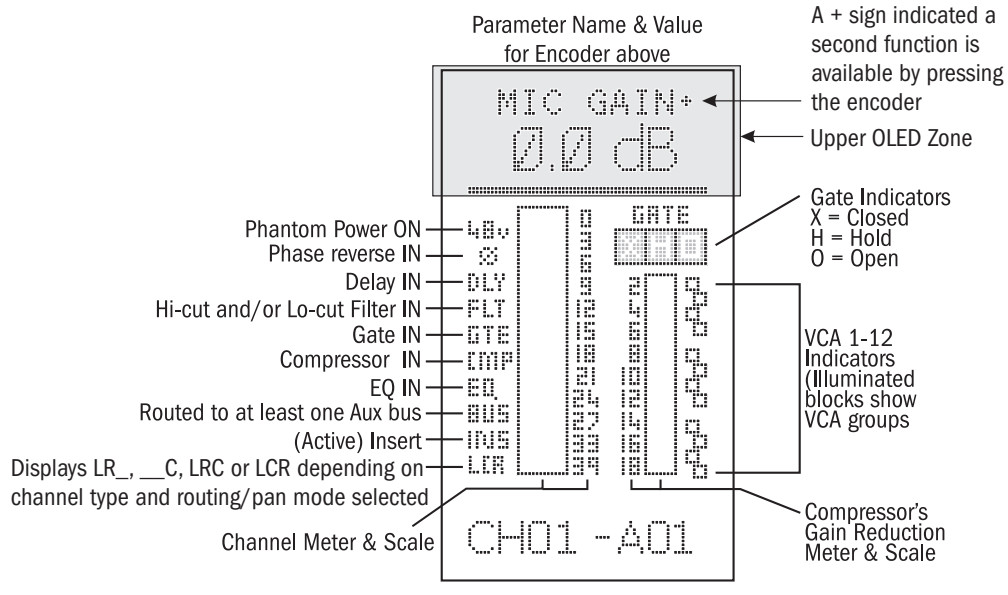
Parameter Name & Value for Encoder above

A + sign indicated a second function is available by pressing the encoder

MIC GAIN+
0.0 dB

Upper OLED Zone

Gate Indicators
X = Closed
H = Hold
O = Open

GATE

Phantom Power ON
48v
Phase reverse IN
Delay IN
DLY
Hi-cut and/or Lo-cut Filter IN
FLT
Gate IN
GTE
Compressor IN
CMP
EQ IN
EQ
Routed to at least one Aux bus
BUS
(Active) Insert
INS
Displays LR_, __C, LRC or LCR depending on channel type and routing/pan mode selected
LCR

0
3
6
9
12
15
18
21
24
27
33
39

2
4
6
8
10
12
14
16
18

VCA 1-12 Indicators (Illuminated blocks show VCA groups

Channel Meter & Scale

CH01 -A01

Compressor's Gain Reduction Meter & Scale